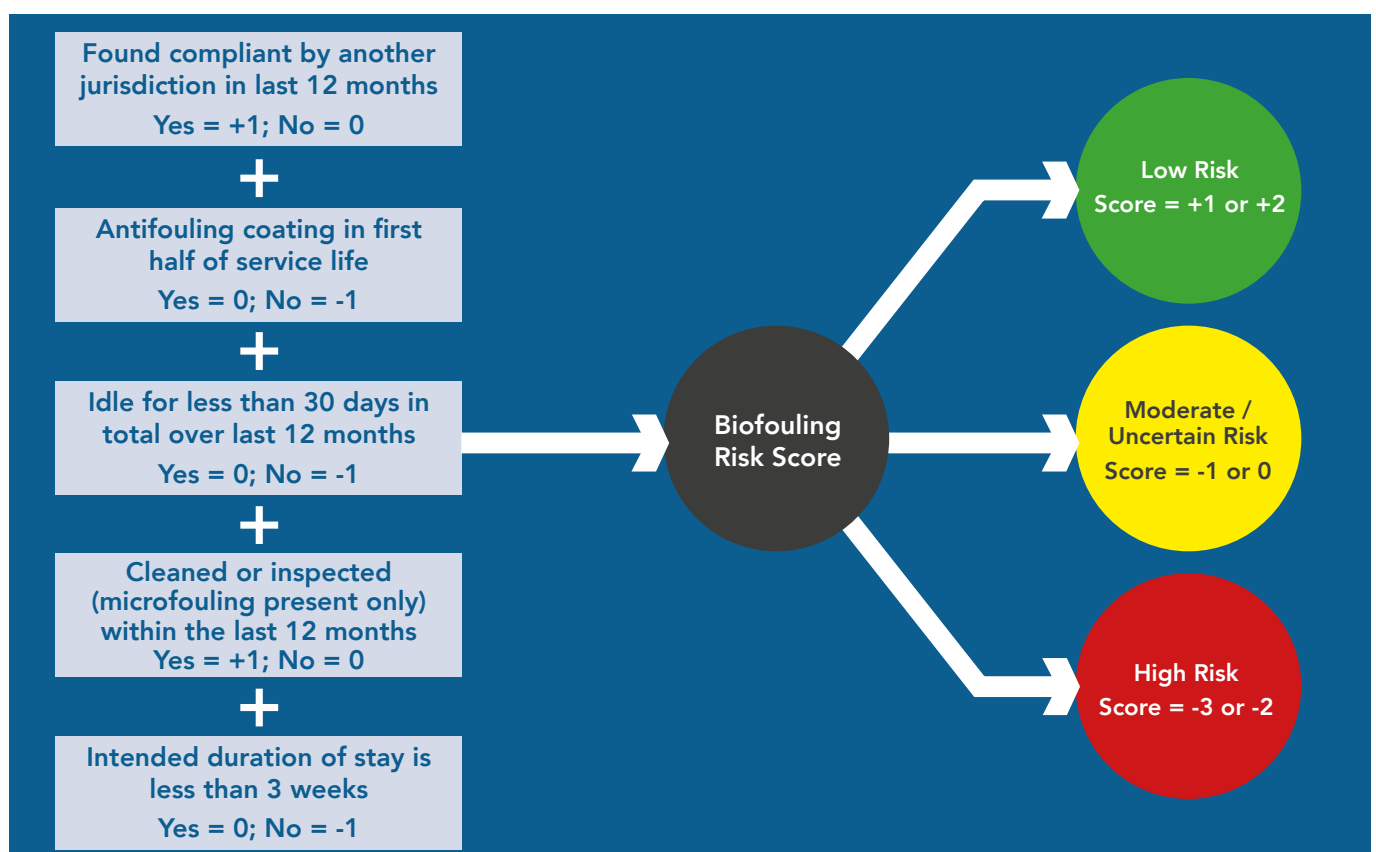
Found compliant by another jurisdiction in last 12 months

Yes = +1; No = 0

+

Antifouling coating in first half of service life

Yes = 0; No = -1

+

Idle for less than 30 days in total over last 12 months

Yes = 0; No = -1

+

Cleaned or inspected (microfouling present only) within the last 12 months

Yes = +1; No = 0

+

Intended duration of stay is less than 3 weeks

Yes = 0; No = -1

Biofouling Risk Score

Low Risk

Score = +1 or +2

Moderate / Uncertain Risk

Score = -1 or 0

High Risk

Score = -3 or -2